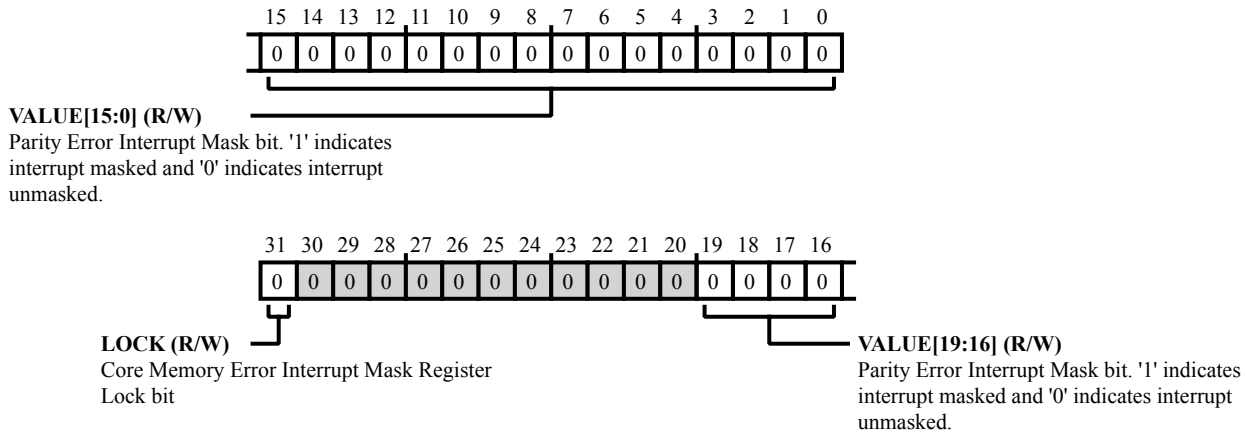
15 14 13 12 11 10 9 8 7 6 5 4 3 2 1 0

| 0 | 0 | 0 | 0 | 0 | 0 | 0 | 0 | 0 | 0 | 0 | 0 | 0 | 0 | 0 | 0 |

**VALUE[15:0] (R/W)**
Parity Error Interrupt Mask bit. '1' indicates interrupt masked and '0' indicates interrupt unmasked.

31 30 29 28 27 26 25 24 23 22 21 20 19 18 17 16

| 0 | 0 | 0 | 0 | 0 | 0 | 0 | 0 | 0 | 0 | 0 | 0 | 0 | 0 | 0 | 0 |

**LOCK (R/W)**
Core Memory Error Interrupt Mask Register Lock bit

**VALUE[19:16] (R/W)**
Parity Error Interrupt Mask bit. '1' indicates interrupt masked and '0' indicates interrupt unmasked.